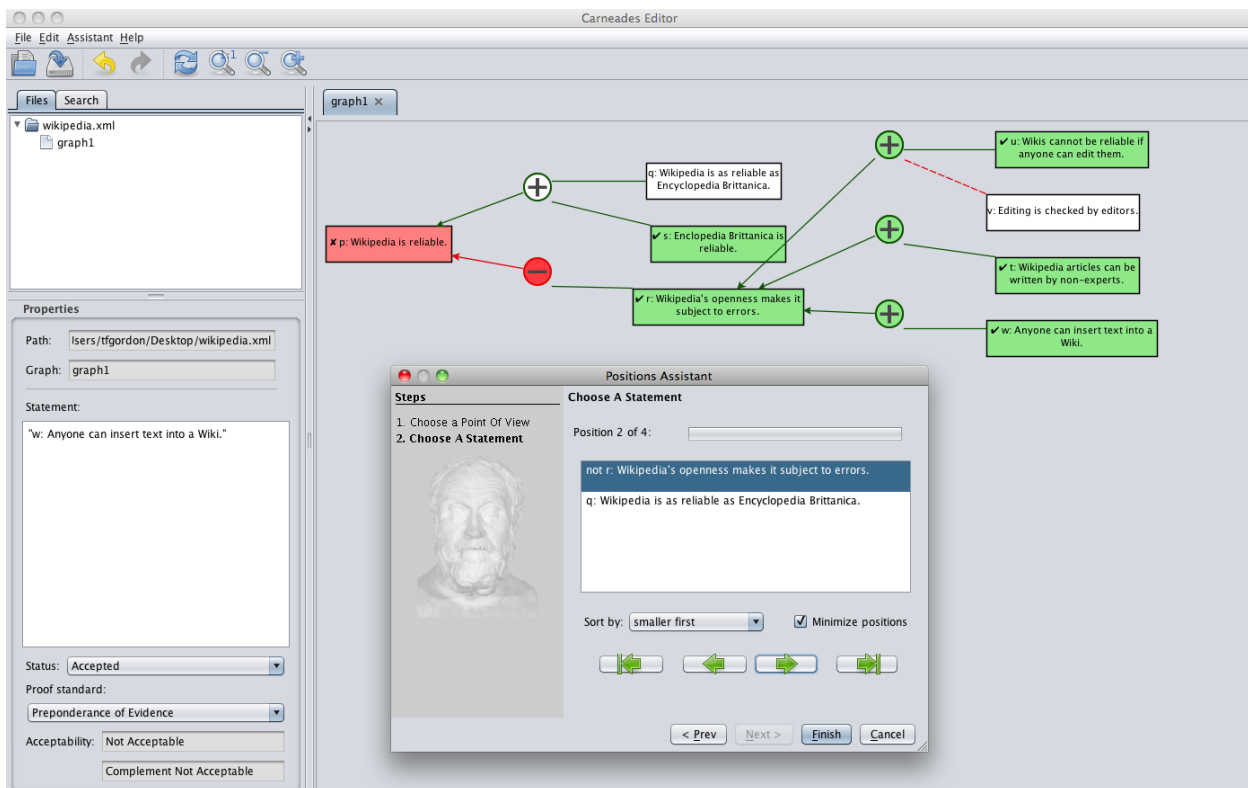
Carneades Editor

File Edit Assistant Help

Files Search

wikipedia.xml
graph1

Properties

Path: lsers/tfgordon/Desktop/wikipedia.xml

Graph: graph1

Statement:

"w: Anyone can insert text into a Wiki."

Status: Accepted

Proof standard:

Preponderance of Evidence

Acceptability: Not Acceptable

Complement Not Acceptable

graph1 ×

q: Wikipedia is as reliable as Encyclopedia Brittanica.

✘ p: Wikipedia is reliable.

✔ s: Enclopedia Brittanica is reliable.

✔ r: Wikipedia's openness makes it subject to errors.

✔ u: Wikis cannot be reliable if anyone can edit them.

v: Editing is checked by editors.

✔ t: Wikipedia articles can be written by non-experts.

✔ w: Anyone can insert text into a Wiki.

Positions Assistant

Steps

1. Choose a Point Of View
2. Choose A Statement

Choose A Statement

Position 2 of 4:

not r: Wikipedia's openness makes it subject to errors.

q: Wikipedia is as reliable as Encyclopedia Brittanica.

Sort by: smaller first

Minimize positions

< Prev Next > Finish Cancel